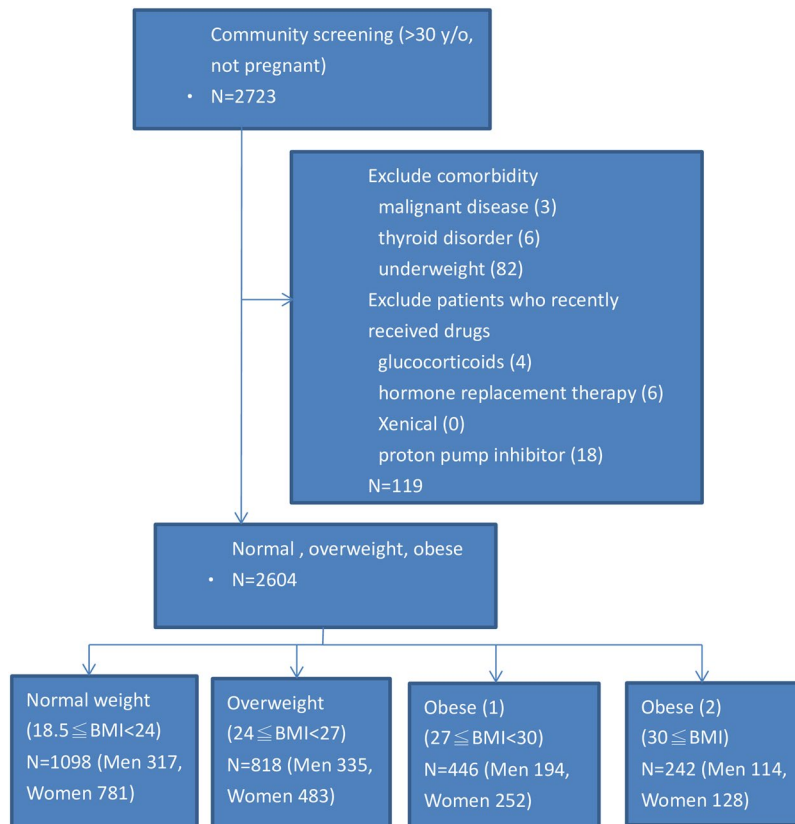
Community screening (>30 y/o, not pregnant)
• N=2723

Exclude comorbidity
malignant disease (3)
thyroid disorder (6)
underweight (82)
Exclude patients who recently received drugs
glucocorticoids (4)
hormone replacement therapy (6)
Xenical (0)
proton pump inhibitor (18)
N=119

Normal , overweight, obese
• N=2604

Normal weight (18.5≦BMI<24)
N=1098 (Men 317, Women 781)

Overweight (24≦BMI<27)
N=818 (Men 335, Women 483)

Obese (1)
(27≦BMI<30)
N=446 (Men 194, Women 252)

Obese (2)
(30≦BMI)
N=242 (Men 114, Women 128)